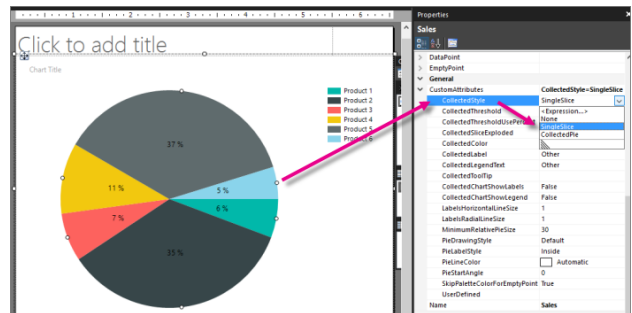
Click to add title

Chart Title

Product 1
Product 2
Product 3
Product 4
Product 5
Product 6

37 %
11 %
7 %
33 %
5 %
6 %

Properties
Sales

DataPoint
EmptyPoint
General
CustomAttributes CollectedStyle=SingleSlice
CollectedStyle SingleSlice
CollectedThreshold <Expression...>
CollectedThresholdUsePe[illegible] None
CollectedSliceExploded SingleSlice
CollectedColor CollectedPie
CollectedLabel Other
CollectedLegendText Other
CollectedToolTip
CollectedChartShowLabels False
CollectedChartShowLegend False
LabelsHorizontalLineSize 1
LabelsRadialLineSize 1
MinimumRelativePieSize 30
PieDrawingStyle Default
PieLabelStyle Inside
PieLineColor Automatic
PieStartAngle 0
SkipPaletteColorForEmptyPoint True
UserDefined
Name Sales